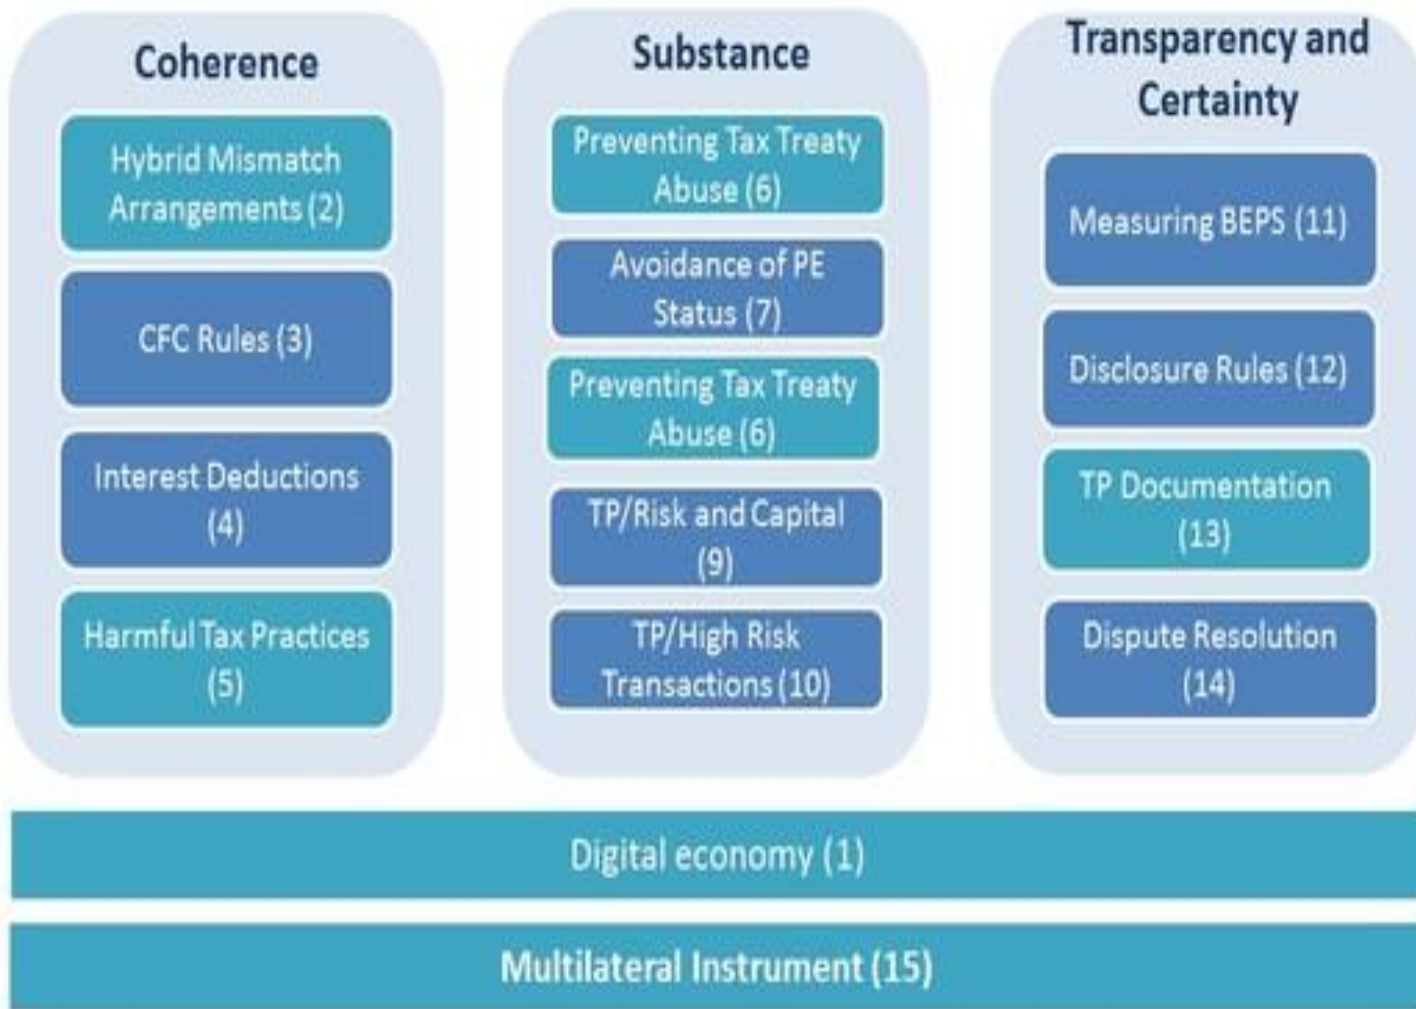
Coherence

Hybrid Mismatch Arrangements (2)

CFC Rules (3)

Interest Deductions (4)

Harmful Tax Practices (5)

Substance

Preventing Tax Treaty Abuse (6)

Avoidance of PE Status (7)

Preventing Tax Treaty Abuse (6)

TP/Risk and Capital (9)

TP/High Risk Transactions (10)

Transparency and Certainty

Measuring BEPS (11)

Disclosure Rules (12)

TP Documentation (13)

Dispute Resolution (14)

Digital economy (1)

Multilateral Instrument (15)